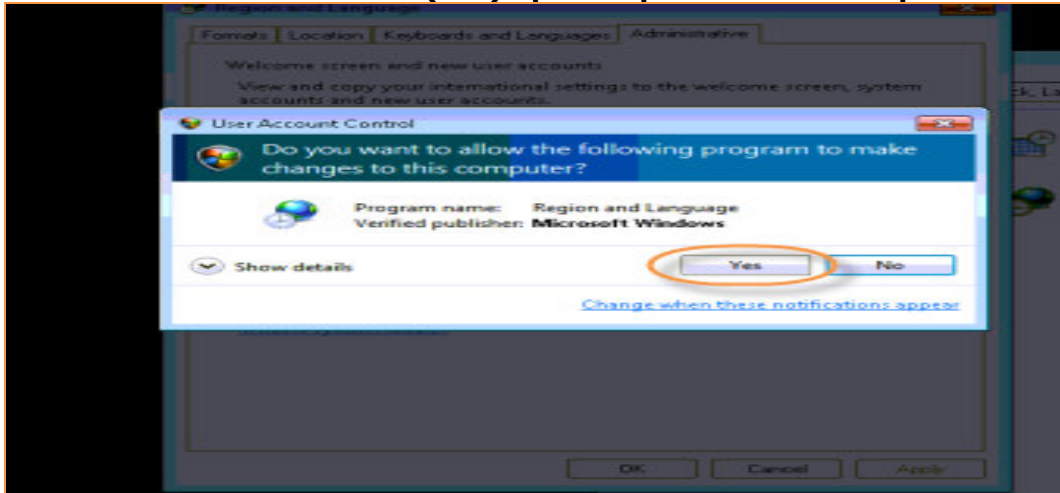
Region and Language

Formats | Location | Keyboards and Languages | Administrative

Welcome screen and new user accounts

View and copy your international settings to the welcome screen, system accounts and new user accounts.

ck, La

User Account Control

Do you want to allow the following program to make changes to this computer?

Program name: Region and Language
Verified publisher: Microsoft Windows

Show details

Yes

No

Change when these notifications appear

OK

Cancel

Apply